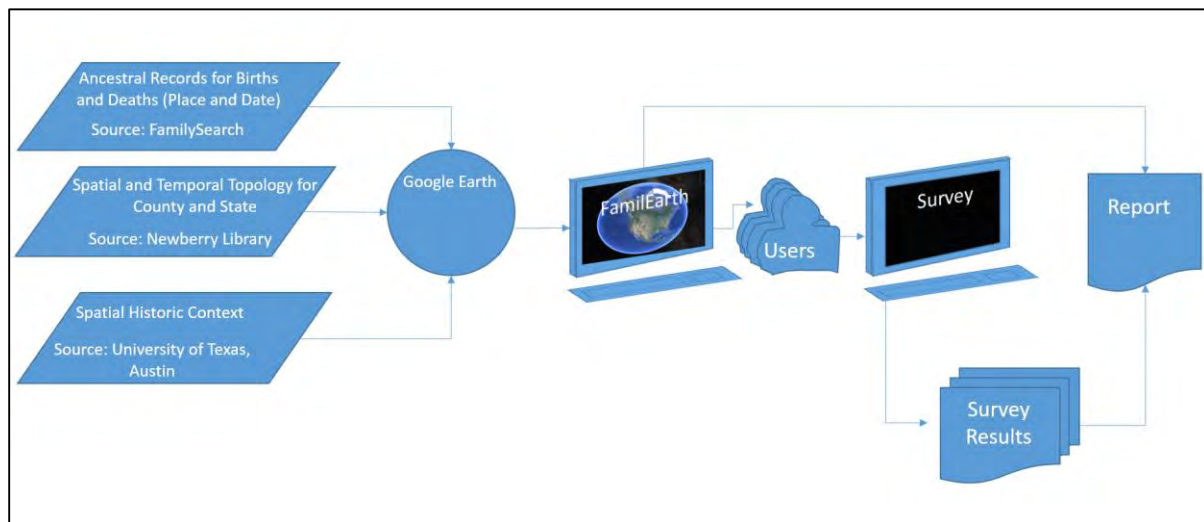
Ancestral Records for Births and Deaths (Place and Date)

Source: FamilySearch

Spatial and Temporal Topology for County and State

Source: Newberry Library

Spatial Historic Context

Source: University of Texas, Austin

Google Earth

FamilEarth

Users

Survey

Report

Survey Results